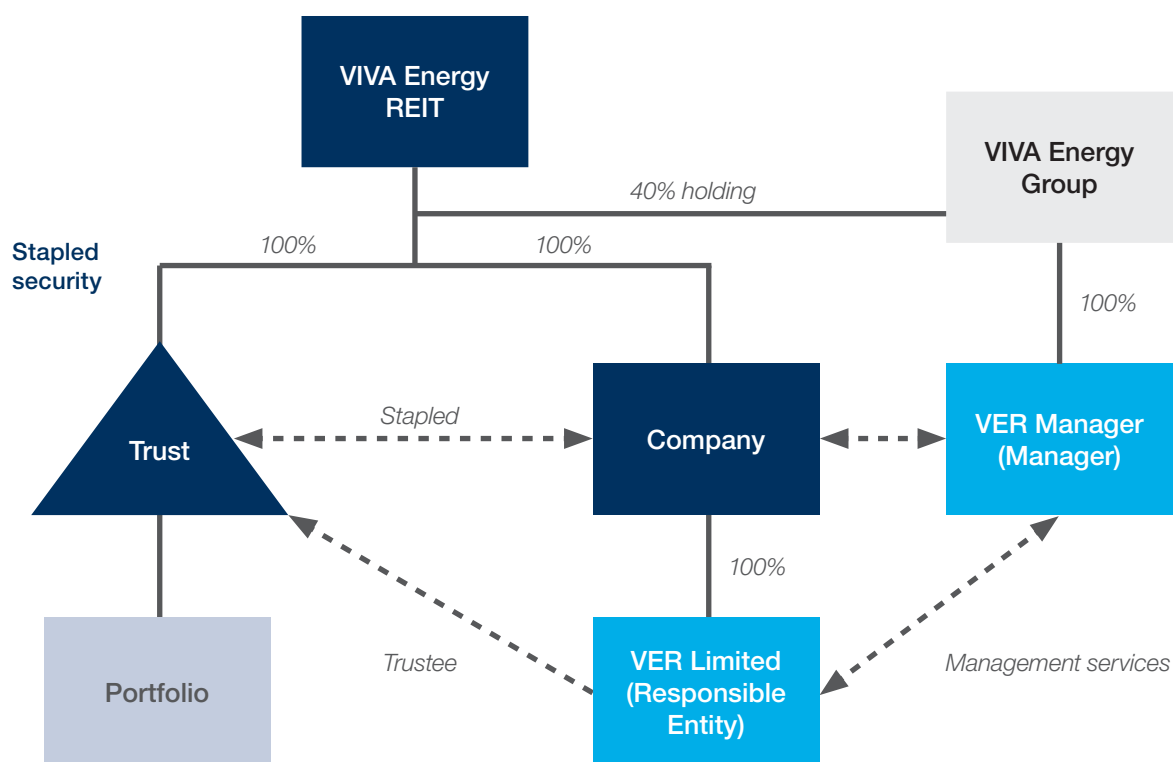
VIVA Energy REIT

VIVA Energy Group

40% holding

Stapled security

100%

100%

100%

Trust

Stapled

Company

VER Manager (Manager)

100%

Portfolio

Trustee

VER Limited (Responsible Entity)

Management services